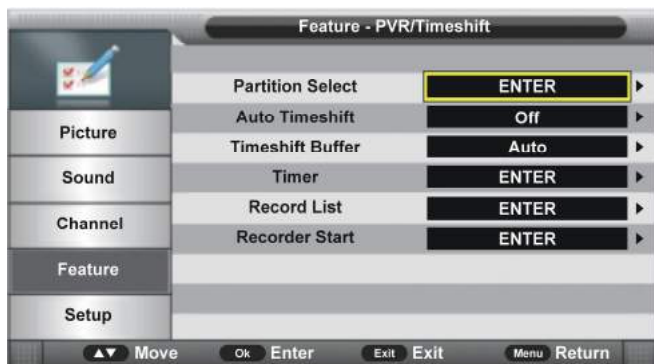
Feature - PVR/Timeshift

Picture
Sound
Channel
Feature
Setup

| | |
|---|---|
| Partition Select | ENTER |
| Auto Timeshift | Off |
| Timeshift Buffer | Auto |
| Timer | ENTER |
| Record List | ENTER |
| Recorder Start | ENTER |

▲▼ Move  Ok Enter  Exit Exit  Menu Return